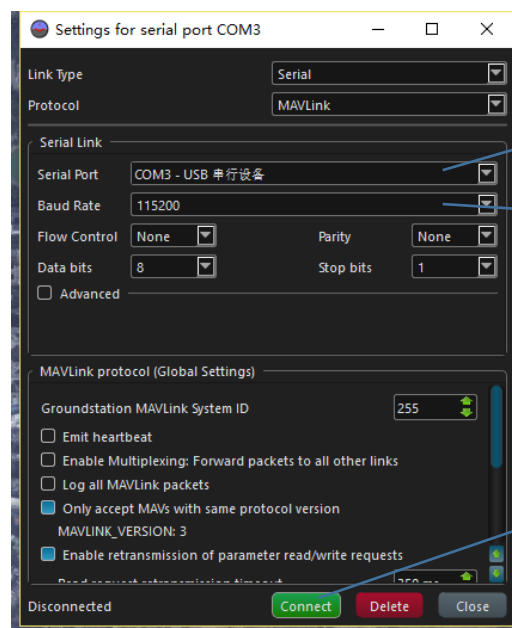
Settings for serial port COM3

Link Type Serial
Protocol MAVLink

Serial Link
Serial Port COM3 - USB 串行设备
Baud Rate 115200
Flow Control None
Parity None
Data bits 8
Stop bits 1
Advanced

MAVLink protocol (Global Settings)
Groundstation MAVLink System ID 255
Emit heartbeat
Enable Multiplexing: Forward packets to all other links
Log all MAVLink packets
Only accept MAVs with same protocol version
MAVLINK_VERSION: 3
Enable retransmission of parameter read/write requests
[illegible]

Disconnected
Connect
Delete
Close